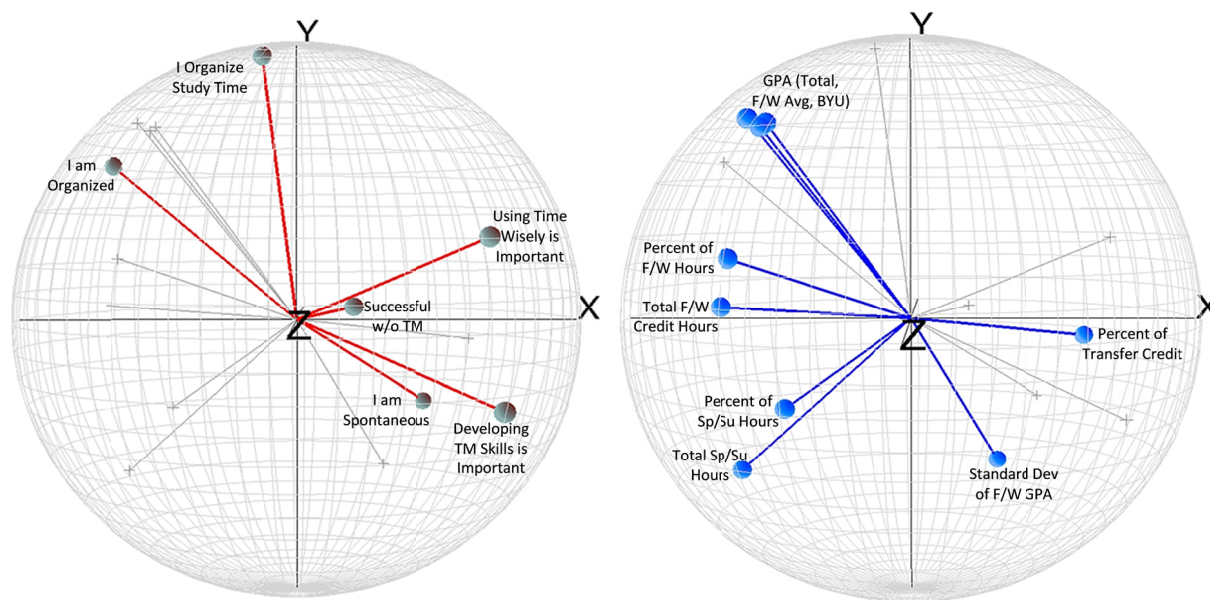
Y
I Organize Study Time
I am Organized
Using Time Wisely is Important
Successful w/o TM
X
Z
I am Spontaneous
Developing TM Skills is Important

Y
GPA (Total, F/W Avg, BYU)
Percent of F/W Hours
Total F/W Credit Hours
X
Z
Percent of Transfer Credit
Percent of Sp/Su Hours
Total Sp/Su Hours
Standard Dev of F/W GPA